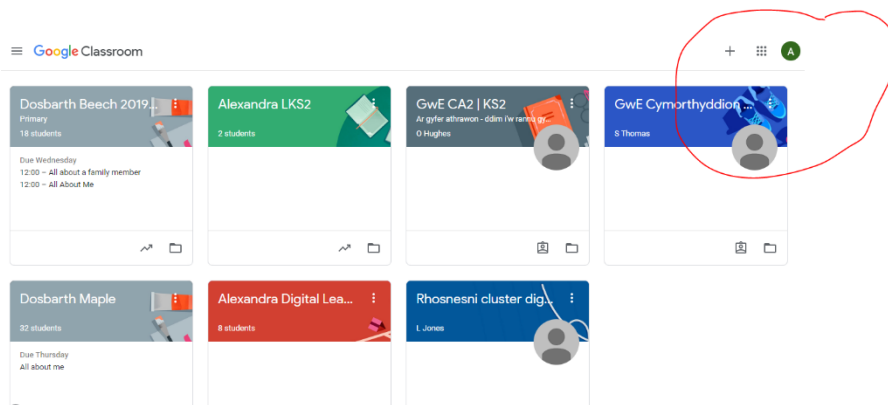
Google Classroom

A

Dosbarth Beech 2019...
Primary
18 students

Due Wednesday
12:00 – All about a family member
12:00 – All About Me

Alexandra LKS2
2 students

GwE CA2 | KS2
Ar gyfer athrawon - ddim i'w rannu gy...
O Hughes

GwE Cymorthyddion ...
S Thomas

Dosbarth Maple
32 students

Due Thursday
All about me

Alexandra Digital Lea...
8 students

Rhosnesni cluster dig...
L Jones